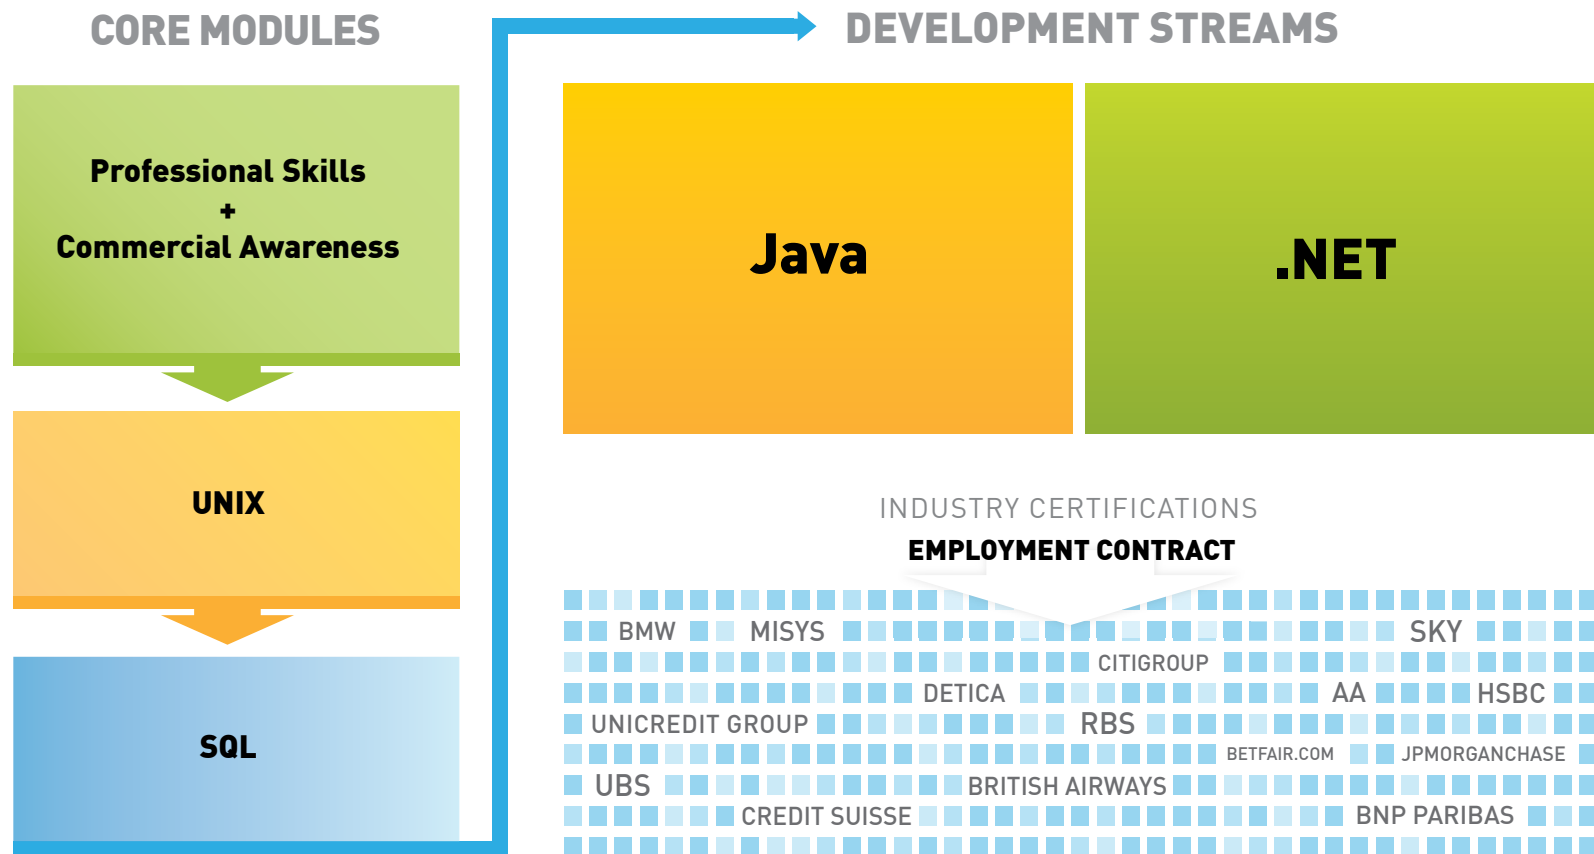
CORE MODULES

Professional Skills
+
Commercial Awareness

UNIX

SQL

DEVELOPMENT STREAMS

Java

.NET

INDUSTRY CERTIFICATIONS
EMPLOYMENT CONTRACT

BMW MISYS SKY
CITIGROUP
DETICA AA HSBC
UNICREDIT GROUP RBS
BETFAIR.COM JPMORGANCHASE
UBS BRITISH AIRWAYS
CREDIT SUISSE BNP PARIBAS